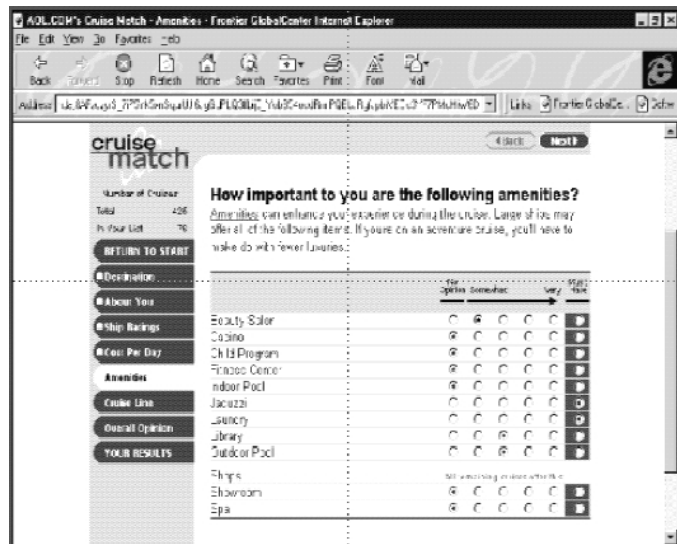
AOL.COM's Cruise Match - Amenities - Frontier GlobalCenter Internet Explorer

File Edit View Go Favorites Help

Back Forward Stop Refresh Home Search Favorites Print Font Mail

Address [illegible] Links Frontier GlobalCe...

cruise match

Back Next

Number of Cruises
Total 426
In Your List 76

RETURN TO START
Destination
About You
Ship Ratings
Cost Per Day
Amenities
Cruise Line
Overall Opinion
YOUR RESULTS

How important to you are the following amenities?

Amenities can enhance your experience during the cruise. Large ships may offer all of the following items. If you're on an adventure cruise, you'll have to make do with fewer luxuries.

| | No Opinion | Somewhat | | | Very | Must Have |
|---|---|---|---|---|---|---|
| Beauty Salon | | | | | | |
| Casino | | | | | | |
| Child Program | | | | | | |
| Fitness Center | | | | | | |
| Indoor Pool | | | | | | |
| Jacuzzi | | | | | | |
| Laundry | | | | | | |
| Library | | | | | | |
| Outdoor Pool | | | | | | |
| Shops | All remaining cruises offer this | | | | | |
| Showroom | | | | | | |
| Spa | | | | | | |